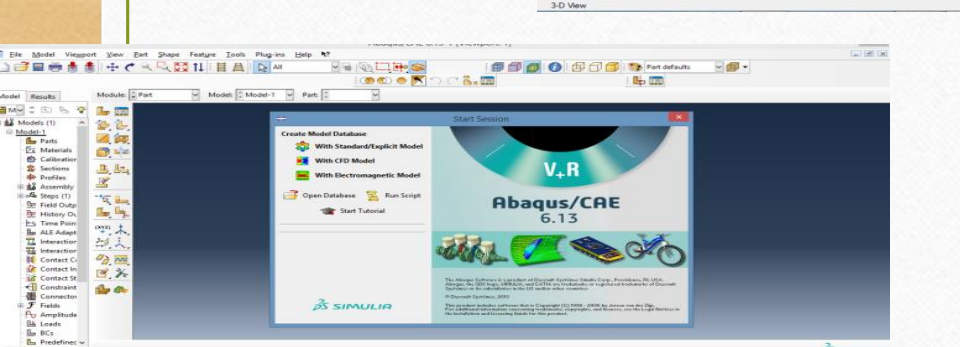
3-D View

Abaqus/CAE 6.13 - [Viewport: 1]

File Model Viewport View Part Shape Feature Tools Plug-ins Help

All

Part defaults

Model Results

Module: Part Model: Model-1 Part:

Models (1)
Model-1
Parts
Materials
Calibration
Sections
Profiles
Assembly
Steps (1)
Field Outp
History Ou
Time Poin
ALE Adapt
Interaction
Interaction
Contact C
Contact In
Contact St
Constraint
Connector
Fields
Amplitude
Loads
BCs
Predefinec

Start Session

Create Model Database
With Standard/Explicit Model
With CFD Model
With Electromagnetic Model

Open Database
Run Script
Start Tutorial

V+R

Abaqus/CAE
6.13

SIMULIA

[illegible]